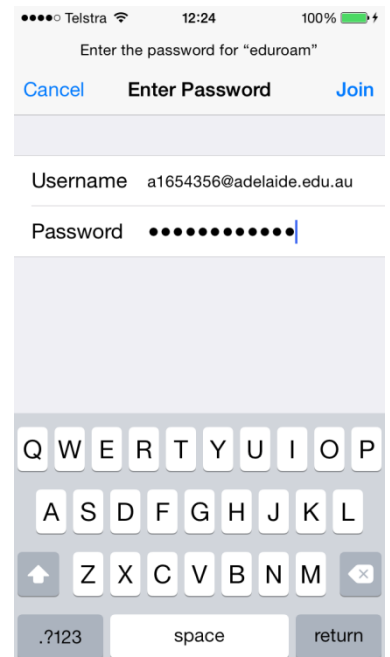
●●●●○ Telstra 12:24 100%

Enter the password for "eduroam"

Cancel Enter Password Join

Username a1654356@adelaide.edu.au

Password ••••••••••••

Q W E R T Y U I O P

A S D F G H J K L

Z X C V B N M

.?123 space return